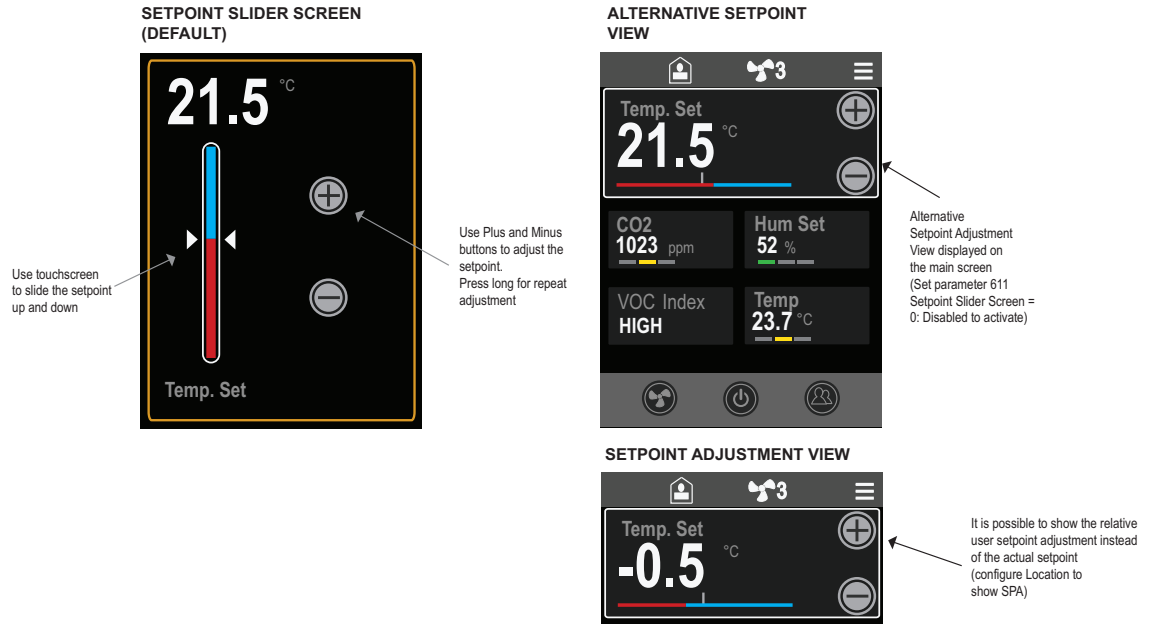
SETPOINT SLIDER SCREEN (DEFAULT)

21.5 °C

Temp. Set

Use touchscreen to slide the setpoint up and down

Use Plus and Minus buttons to adjust the setpoint.
Press long for repeat adjustment

ALTERNATIVE SETPOINT VIEW

3

Temp. Set
21.5 °C

CO2
1023 ppm

Hum Set
52 %

VOC Index
HIGH

Temp
23.7 °C

Alternative Setpoint Adjustment View displayed on the main screen (Set parameter 611 Setpoint Slider Screen = 0: Disabled to activate)

SETPOINT ADJUSTMENT VIEW

3

Temp. Set
-0.5 °C

It is possible to show the relative user setpoint adjustment instead of the actual setpoint (configure Location to show SPA)